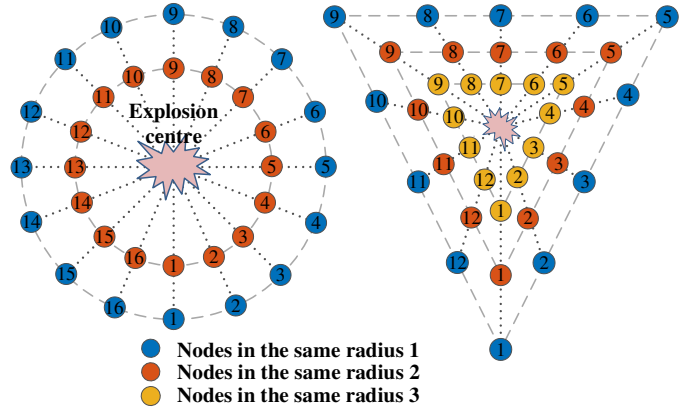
10 9 8
11 10 9 8 7
11 7
12 Explosion 6
12 centre 6
13 13 5 5
14 14 4 4
15 3
15 16 2 3
16 1 2
1

9 8 7 6 5
9 8 7 6 5
9 8 7 6 5
10 10 4 4
10 4
11 3
11 3
12 2
12 2
12 1 2
1
1

Nodes in the same radius 1
Nodes in the same radius 2
Nodes in the same radius 3